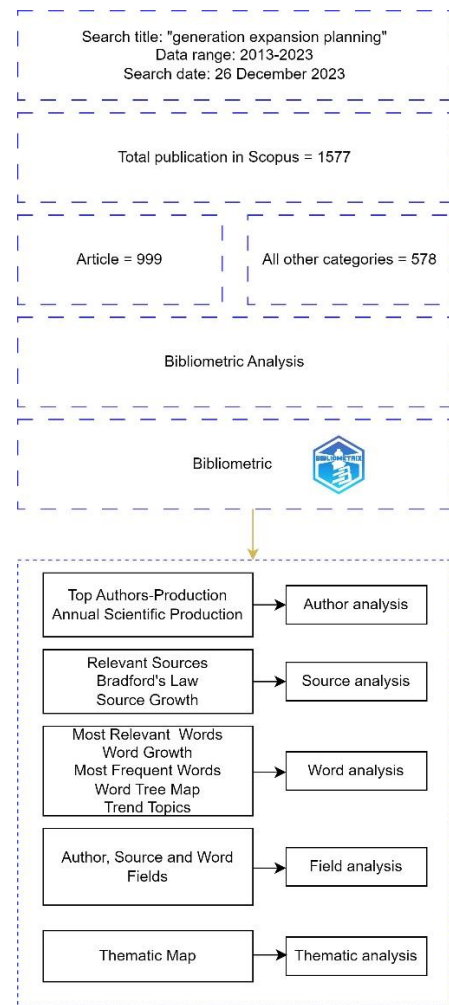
Search title: "generation expansion planning"
Data range: 2013-2023
Search date: 26 December 2023

Total publication in Scopus = 1577

Article = 999

All other categories = 578

Bibliometric Analysis

Bibliometric

BIBLIOMETRIX

Top Authors-Production
Annual Scientific Production

Author analysis

Relevant Sources
Bradford's Law
Source Growth

Source analysis

Most Relevant Words
Word Growth
Most Frequent Words
Word Tree Map
Trend Topics

Word analysis

Author, Source and Word Fields

Field analysis

Thematic Map

Thematic analysis